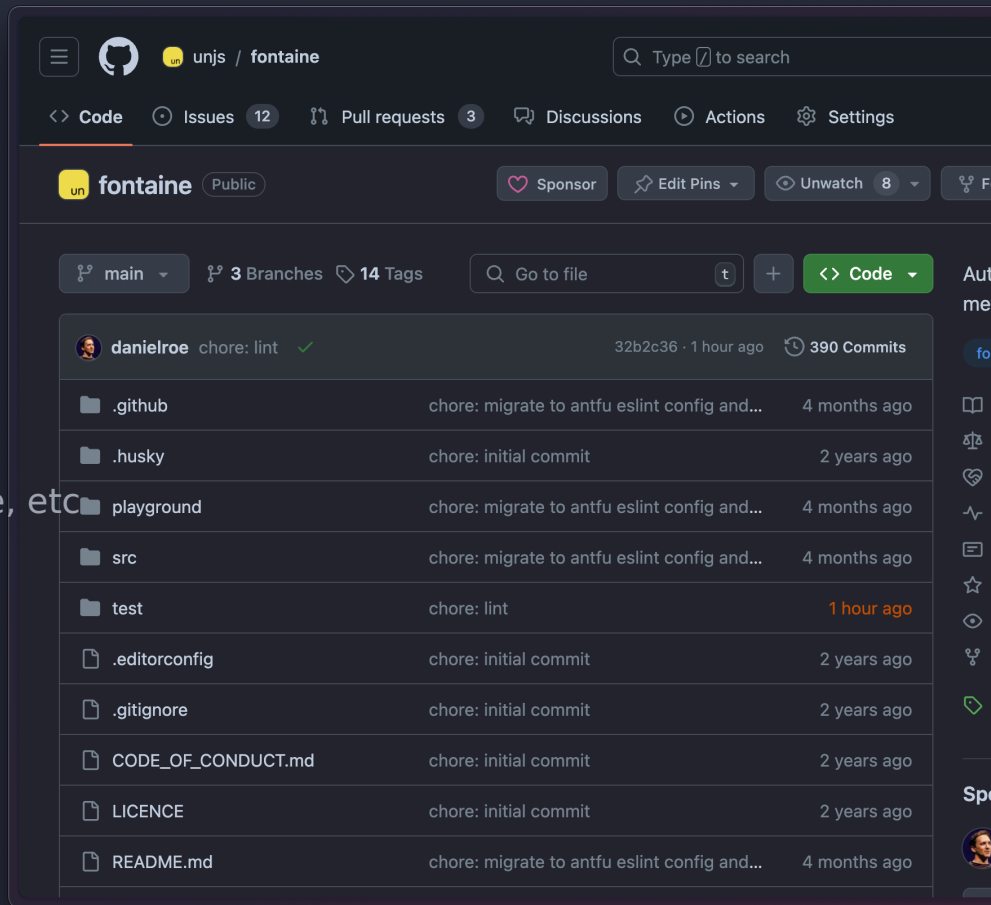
un unjs / fontaine

Type / to search

Code Issues 12 Pull requests 3 Discussions Actions Settings

un fontaine Public

Sponsor Edit Pins Unwatch 8 F

main 3 Branches 14 Tags Go to file t + Code

Aut me

danielroe chore: lint 32b2c36 · 1 hour ago 390 Commits

fo

| | | |
|---|---|---|
| .github | chore: migrate to antfu eslint config and... | 4 months ago |
| .husky | chore: initial commit | 2 years ago |
| playground | chore: migrate to antfu eslint config and... | 4 months ago |
| src | chore: migrate to antfu eslint config and... | 4 months ago |
| test | chore: lint | 1 hour ago |
| .editorconfig | chore: initial commit | 2 years ago |
| .gitignore | chore: initial commit | 2 years ago |
| CODE_OF_CONDUCT.md | chore: initial commit | 2 years ago |
| LICENCE | chore: initial commit | 2 years ago |
| README.md | chore: migrate to antfu eslint config and... | 4 months ago |

e, etc

Spo